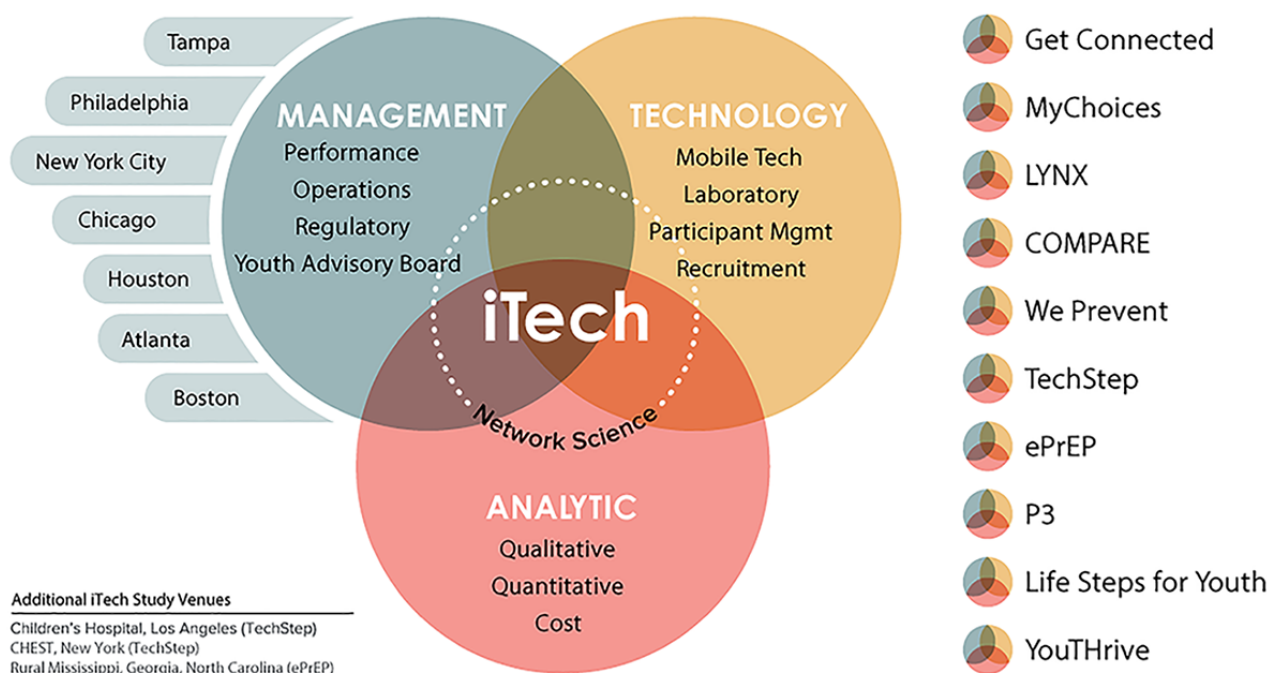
Tampa
Philadelphia
New York City
Chicago
Houston
Atlanta
Boston

MANAGEMENT
Performance
Operations
Regulatory
Youth Advisory Board

TECHNOLOGY
Mobile Tech
Laboratory
Participant Mgmt
Recruitment

iTech
Network Science

ANALYTIC
Qualitative
Quantitative
Cost

Get Connected
MyChoices
LYNX
COMPARE
We Prevent
TechStep
ePrEP
P3
Life Steps for Youth
YouTHrive

Additional iTech Study Venues
Children's Hospital, Los Angeles (TechStep)
CHEST, New York (TechStep)
Rural Mississippi, Georgia, North Carolina (ePrEP)